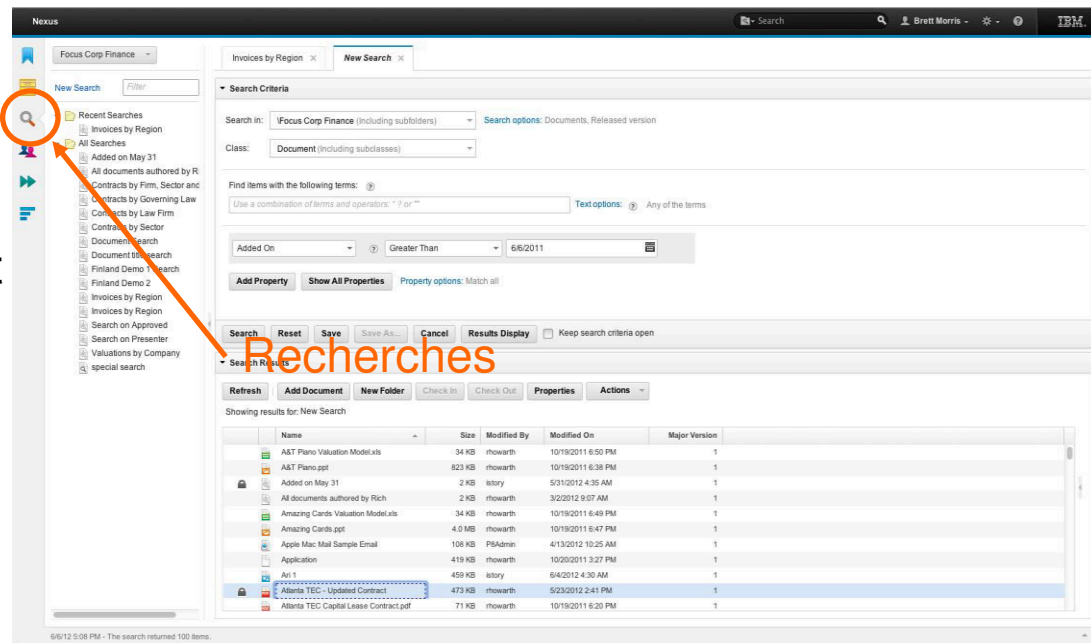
Nexus

Search

Brett Morris

IBM

Focus Corp Finance

New Search

Filter

Recent Searches
Invoices by Region
All Searches
Added on May 31
All documents authored by R
Contracts by Firm, Sector and
Contracts by Governing Law
Contracts by Law Firm
Contracts by Sector
Document search
Document title search
Finland Demo 1 search
Finland Demo 2
Invoices by Region
Invoices by Region
Search on Approved
Search on Presenter
Valuations by Company
special search

Invoices by Region ×

New Search ×

Search Criteria

Search in: \Focus Corp Finance (including subfolders)

Search options: Documents, Released version

Class: Document (including subclasses)

Find items with the following terms:

Use a combination of terms and operators: " ? or "*"

Text options: Any of the terms

Added On

Greater Than

6/6/2011

Add Property

Show All Properties

Property options: Match all

Search

Reset

Save

Save As...

Cancel

Results Display

Keep search criteria open

Recherches

Search Results

Refresh

Add Document

New Folder

Check In

Check Out

Properties

Actions

Showing results for: New Search

| Name | Size | Modified By | Modified On | Major Version |
|---|---|---|---|---|
| A&T Piano Valuation Model.xls | 34 KB | rhowarth | 10/19/2011 6:50 PM | 1 |
| A&T Piano.ppt | 823 KB | rhowarth | 10/19/2011 6:38 PM | 1 |
| Added on May 31 | 2 KB | istory | 5/31/2012 4:35 AM | 1 |
| All documents authored by Rich | 2 KB | rhowarth | 3/2/2012 9:07 AM | 1 |
| Amazing Cards Valuation Model.xls | 34 KB | rhowarth | 10/19/2011 6:49 PM | 1 |
| Amazing Cards.ppt | 4.0 MB | rhowarth | 10/19/2011 6:47 PM | 1 |
| Apple Mac Mail Sample Email | 108 KB | P8Admin | 4/13/2012 10:25 AM | 1 |
| Application | 419 KB | rhowarth | 10/20/2011 3:27 PM | 1 |
| Ari 1 | 459 KB | istory | 6/4/2012 4:30 AM | 1 |
| Atlanta TEC - Updated Contract | 473 KB | rhowarth | 5/23/2012 2:41 PM | 1 |
| Atlanta TEC Capital Lease Contract.pdf | 71 KB | rhowarth | 10/19/2011 6:20 PM | 1 |

6/6/12 5:08 PM - The search returned 100 items.